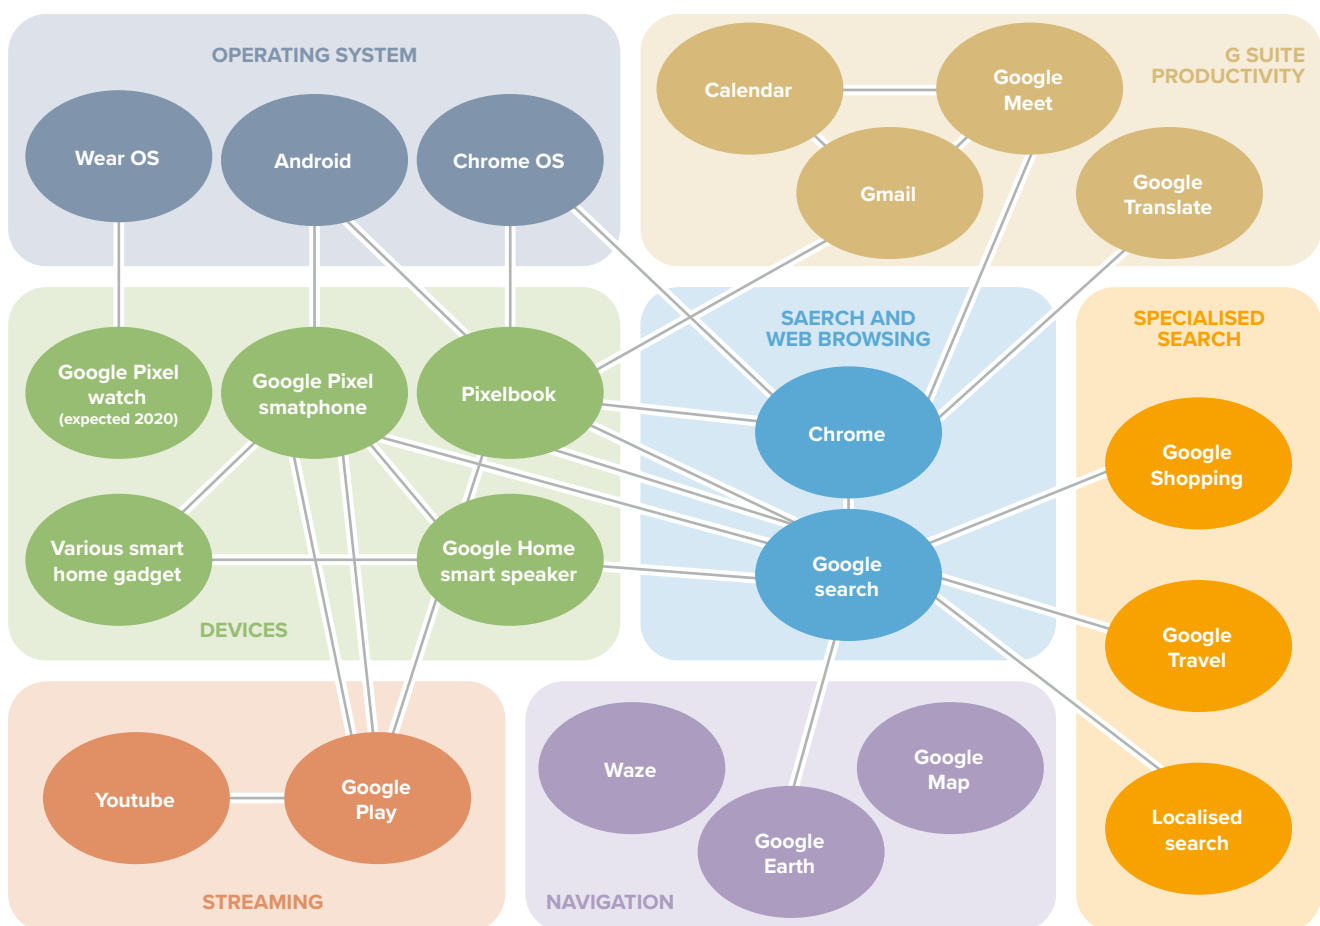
OPERATING SYSTEM

Wear OS

Android

Chrome OS

G SUITE PRODUCTIVITY

Calendar

Google Meet

Gmail

Google Translate

Google Pixel watch (expected 2020)

Google Pixel smatphone

Pixelbook

SAERCH AND WEB BROWSING

Chrome

SPECIALISED SEARCH

Google Shopping

Various smart home gadget

Google Home smart speaker

Google search

DEVICES

Google Travel

Youtube

Google Play

Waze

Google Map

Google Earth

Localised search

STREAMING

NAVIGATION